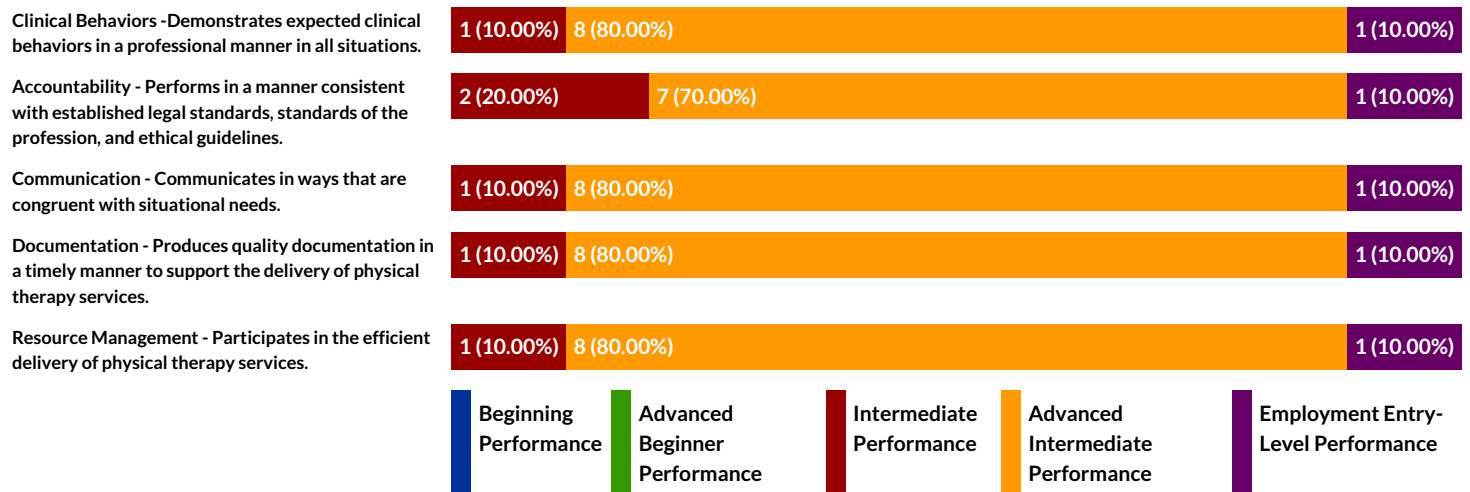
Clinical Behaviors -Demonstrates expected clinical behaviors in a professional manner in all situations.

1 (10.00%) 8 (80.00%) 1 (10.00%)

Accountability - Performs in a manner consistent with established legal standards, standards of the profession, and ethical guidelines.

2 (20.00%) 7 (70.00%) 1 (10.00%)

Communication - Communicates in ways that are congruent with situational needs.

1 (10.00%) 8 (80.00%) 1 (10.00%)

Documentation - Produces quality documentation in a timely manner to support the delivery of physical therapy services.

1 (10.00%) 8 (80.00%) 1 (10.00%)

Resource Management - Participates in the efficient delivery of physical therapy services.

1 (10.00%) 8 (80.00%) 1 (10.00%)

Beginning Performance
Advanced Beginner Performance
Intermediate Performance
Advanced Intermediate Performance
Employment Entry-Level Performance